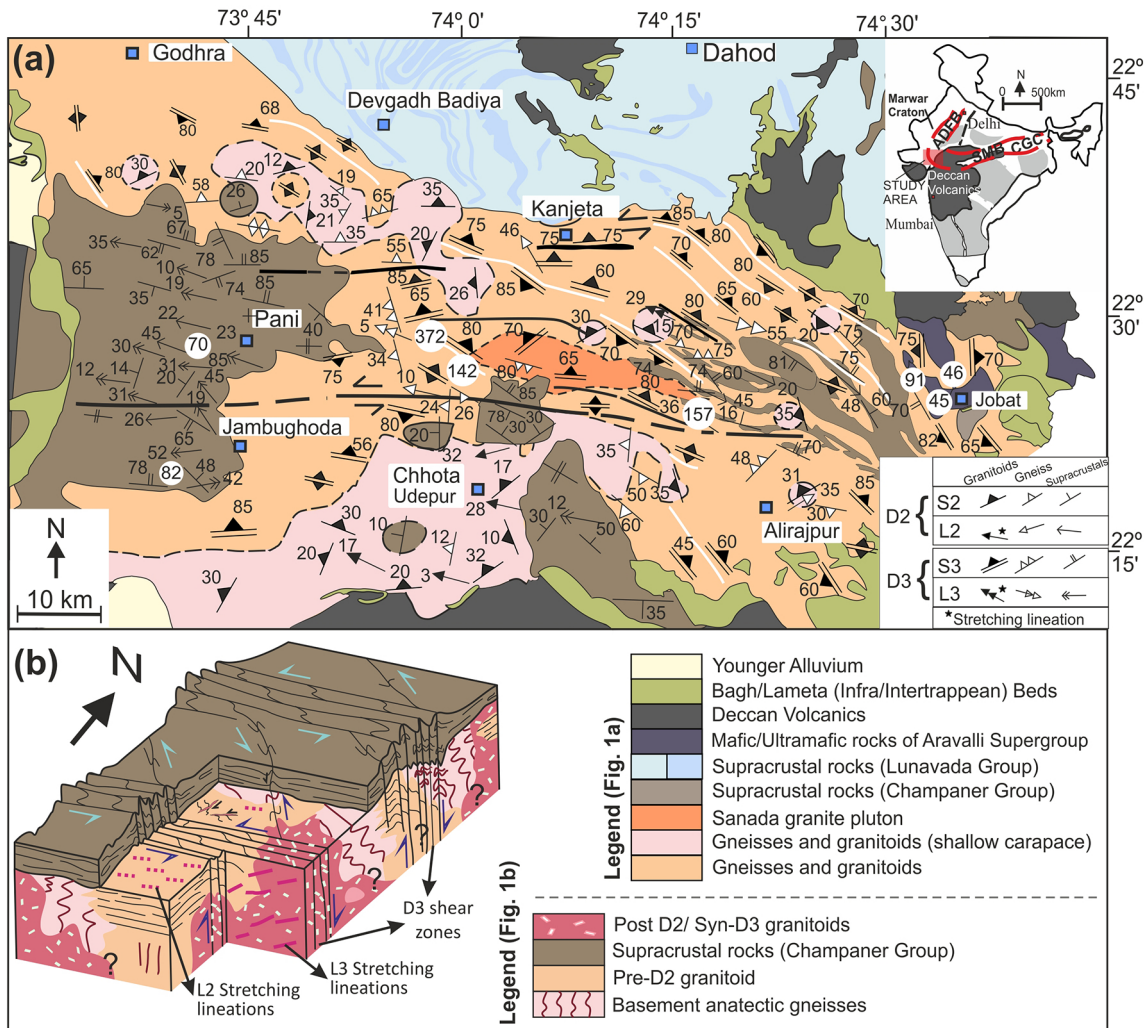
73º 45'
74º 0'
74º 15'
74º 30'
22º 45'
22º 30'
22º 15'

(a)
Godhra
Dahod
Devgadh Badiya
Kanjeta
Pani
Jambughoda
Chhota Udepur
Alirajpur
Jobat

Marwar Craton
ADFB
Delhi
SMB
CGC
Deccan Volcanics
STUDY AREA
Mumbai
N
0 500km

68 80 30 80 58 26 20 12 19 35 21 35 65 35 5 67 35 62 78 85 10 19 74 85 65 35' 22 23 40 70 30 45 31 20 85 45 12 14 31 19 26 65 52 78 48 42 82 85 55 85 65 26 41 5 34 75 10 372 142 24 26 20 56 32 17 28 30 10 12 20 17 3 32 20 30 75 46 75 75 85 80 70 60 85 80 60 65 20 70 30 29 15 70 55 75 60 75 80 70 65 74 80 74 60 81 20 36 16 157 45 35 48 70 60 82 65 75 91 46 45 70 85 78 30 30 35 50 35 60 31 35 30 85 12 50 60 45 60 35

Granitoids Gneiss Supracrustals
D2 { S2
L2
D3 { S3
L3
★Stretching lineation

N
10 km

(b)
N
D3 shear zones
L2 Stretching lineations
L3 Stretching lineations

Legend (Fig. 1a)
Younger Alluvium
Bagh/Lameta (Infra/Intertrappean) Beds
Deccan Volcanics
Mafic/Ultramafic rocks of Aravalli Supergroup
Supracrustal rocks (Lunavada Group)
Supracrustal rocks (Champaner Group)
Sanada granite pluton
Gneisses and granitoids (shallow carapace)
Gneisses and granitoids

Legend (Fig. 1b)
Post D2/ Syn-D3 granitoids
Supracrustal rocks (Champaner Group)
Pre-D2 granitoid
Basement anatectic gneisses